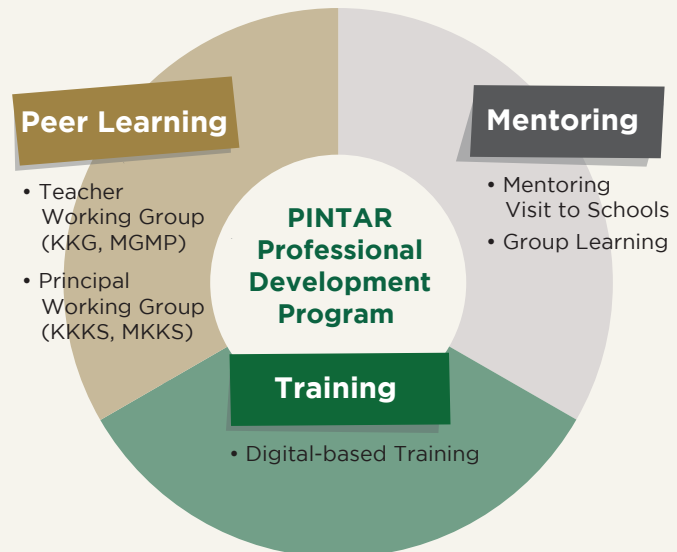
Peer Learning

• Teacher Working Group (KKG, MGMP)
• Principal Working Group (KKKS, MKKS)

PINTAR Professional Development Program

Mentoring

• Mentoring Visit to Schools
• Group Learning

Training

• Digital-based Training